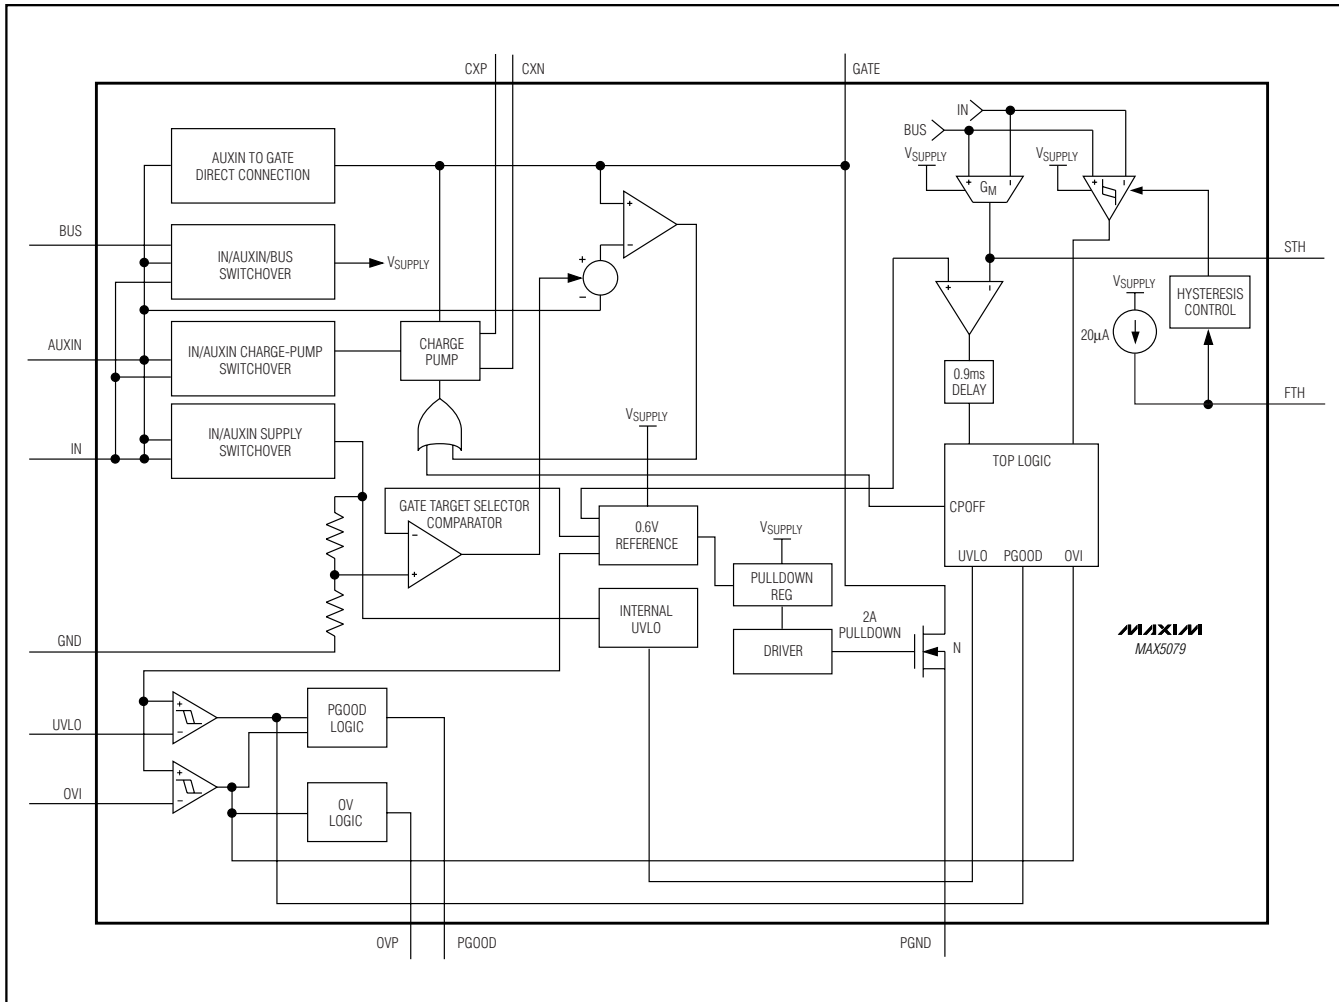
CXP
CXN
GATE
IN
BUS
$V_{SUPPLY}$
$G_M$
$V_{SUPPLY}$
AUXIN TO GATE DIRECT CONNECTION
BUS
IN/AUXIN/BUS SWITCHOVER
$V_{SUPPLY}$
STH
$V_{SUPPLY}$
HYSTERESIS CONTROL
AUXIN
IN/AUXIN CHARGE-PUMP SWITCHOVER
CHARGE PUMP
20μA
0.9ms DELAY
FTH
IN
IN/AUXIN SUPPLY SWITCHOVER
$V_{SUPPLY}$
TOP LOGIC
GATE TARGET SELECTOR COMPARATOR
0.6V REFERENCE
CPOFF
$V_{SUPPLY}$
PULLDOWN REG
UVLO
PGOOD
OVI
INTERNAL UVLO
2A PULLDOWN
GND
DRIVER
N
MAXIM
MAX5079
UVLO
PGOOD LOGIC
OVI
OV LOGIC
OVP
PGOOD
PGND